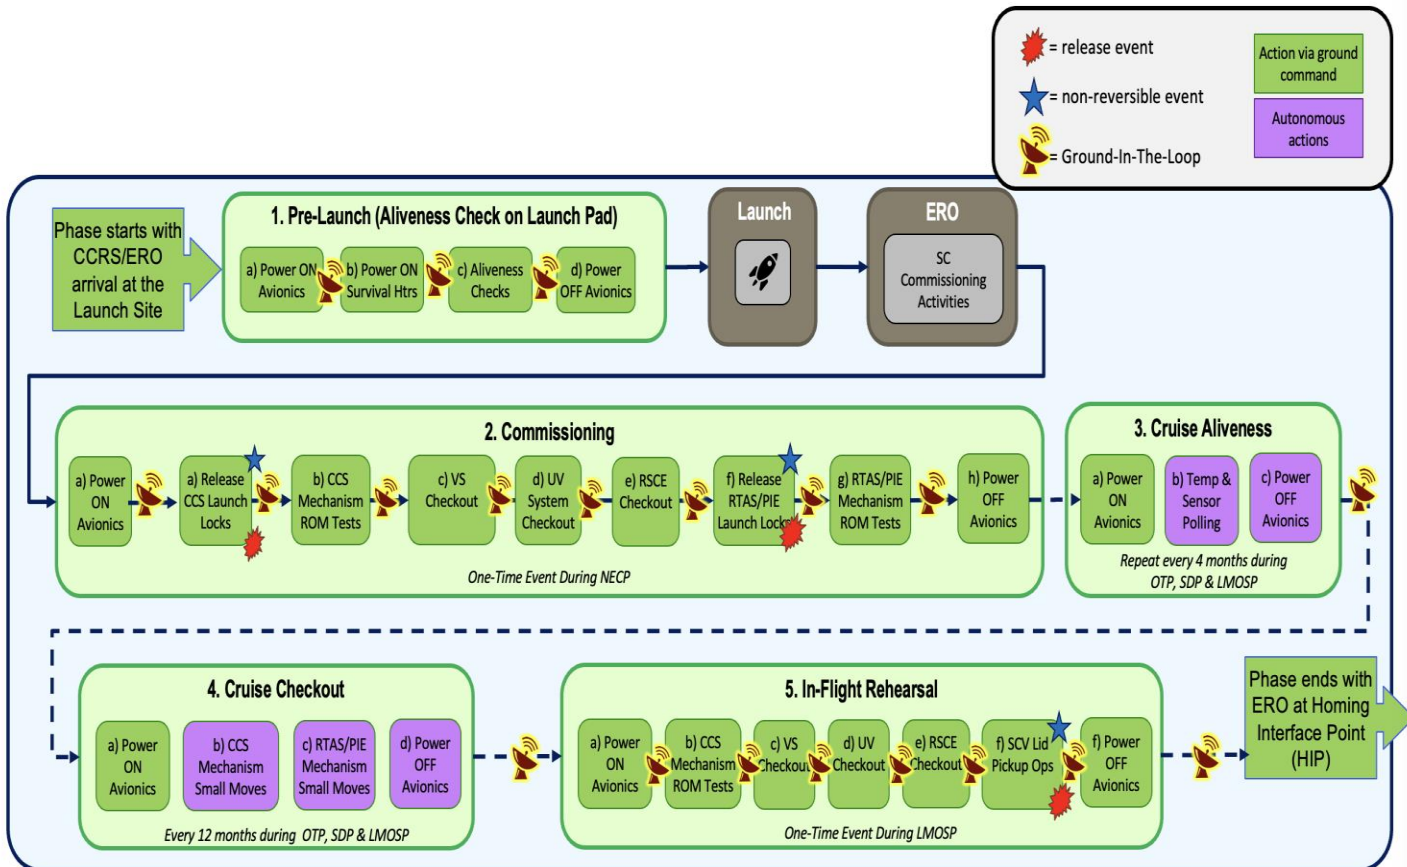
= release event
= non-reversible event
= Ground-In-The-Loop

Action via ground command

Autonomous actions

Phase starts with CCRS/ERO arrival at the Launch Site

1. Pre-Launch (Aliveness Check on Launch Pad)

a) Power ON Avionics
b) Power ON Survival Htrs
c) Aliveness Checks
d) Power OFF Avionics

Launch

ERO

SC Commissioning Activities

2. Commissioning

a) Power ON Avionics
a) Release CCS Launch Locks
b) CCS Mechanism ROM Tests
c) VS Checkout
d) UV System Checkout
e) RSCE Checkout
f) Release RTAS/PIE Launch Lock
g) RTAS/PIE Mechanism ROM Tests
h) Power OFF Avionics

One-Time Event During NECP

3. Cruise Aliveness

a) Power ON Avionics
b) Temp & Sensor Polling
c) Power OFF Avionics

Repeat every 4 months during OTP, SDP & LMOSP

4. Cruise Checkout

a) Power ON Avionics
b) CCS Mechanism Small Moves
c) RTAS/PIE Mechanism Small Moves
d) Power OFF Avionics

Every 12 months during OTP, SDP & LMOSP

5. In-Flight Rehearsal

a) Power ON Avionics
b) CCS Mechanism ROM Tests
c) VS Checkout
d) UV Checkout
e) RSCE Checkout
f) SCV Lid Pickup Ops
f) Power OFF Avionics

One-Time Event During LMOSP

Phase ends with ERO at Homing Interface Point (HIP)